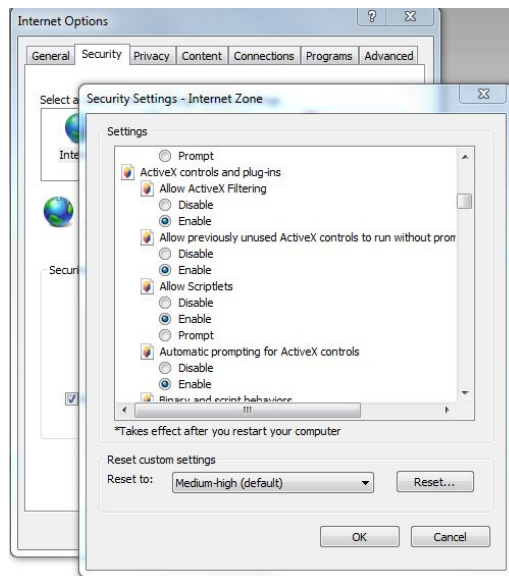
Internet Options

?

General Security Privacy Content Connections Programs Advanced

Select a

Inte

Securi

Security Settings - Internet Zone

Settings

Prompt

ActiveX controls and plug-ins

Allow ActiveX Filtering

Disable

Enable

Allow previously unused ActiveX controls to run without prom

Disable

Enable

Allow Scriptlets

Disable

Enable

Prompt

Automatic prompting for ActiveX controls

Disable

Enable

Binary and script behaviors

*Takes effect after you restart your computer

Reset custom settings

Reset to: Medium-high (default)

Reset...

OK Cancel